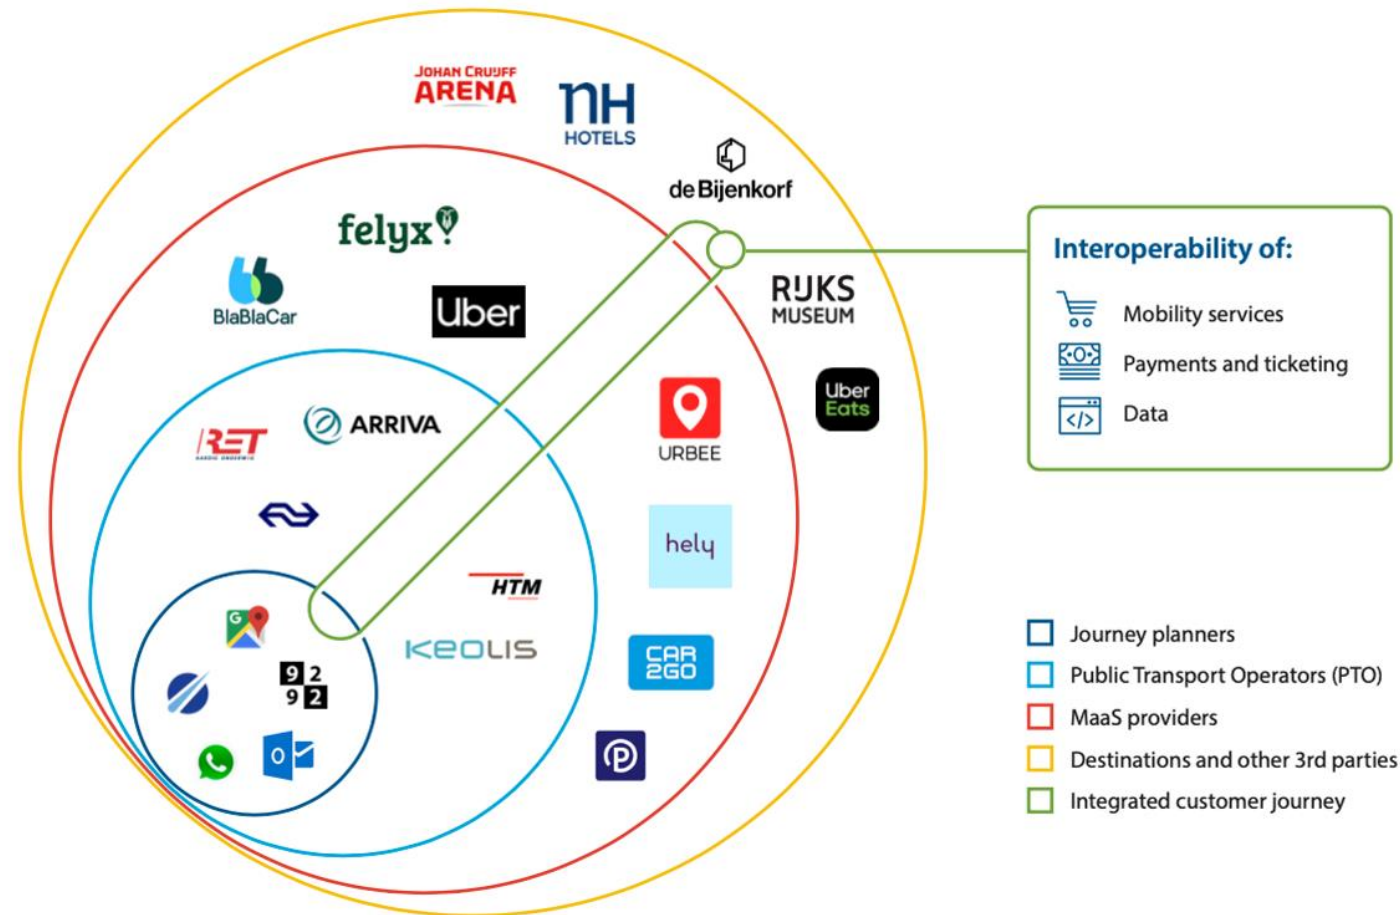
JOHAN CRUIJFF ARENA

NH HOTELS

de Bijenkorf

felyx

BlaBlaCar

Uber

RIJKS MUSEUM

Uber Eats

RET

ARRIVA

URBEE

hely

HTM

KEOLIS

CAR 2GO

9 2
9 2

O

Interoperability of:

Mobility services

Payments and ticketing

Data

Journey planners

Public Transport Operators (PTO)

MaaS providers

Destinations and other 3rd parties

Integrated customer journey